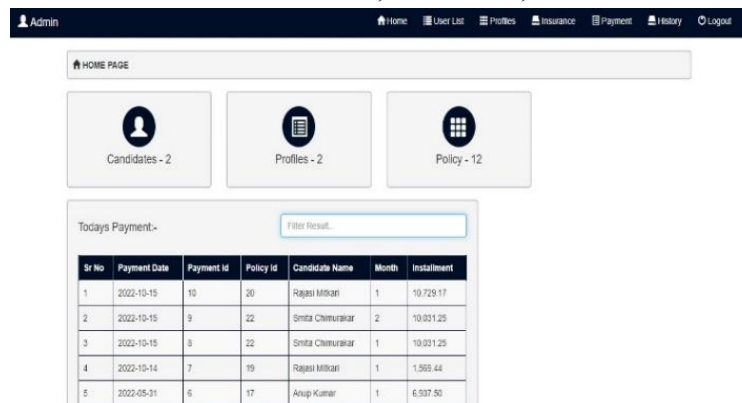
Admin

Home User List Profiles Insurance Payment History Logout

HOME PAGE

Candidates - 2

Profiles - 2

Policy - 12

Todays Payment:-

Filter Result..

| Sr No | Payment Date | Payment Id | Policy Id | Candidate Name | Month | Installment |
|---|---|---|---|---|---|---|
| 1 | 2022-10-15 | 10 | 20 | Rajasi Mitkari | 1 | 10,729.17 |
| 2 | 2022-10-15 | 9 | 22 | Smita Chimurakar | 2 | 10,031.25 |
| 3 | 2022-10-15 | 8 | 22 | Smita Chimurakar | 1 | 10,031.25 |
| 4 | 2022-10-14 | 7 | 19 | Rajasi Mitkari | 1 | 1,569.44 |
| 5 | 2022-05-31 | 6 | 17 | Anup Kumar | 1 | 6,937.50 |